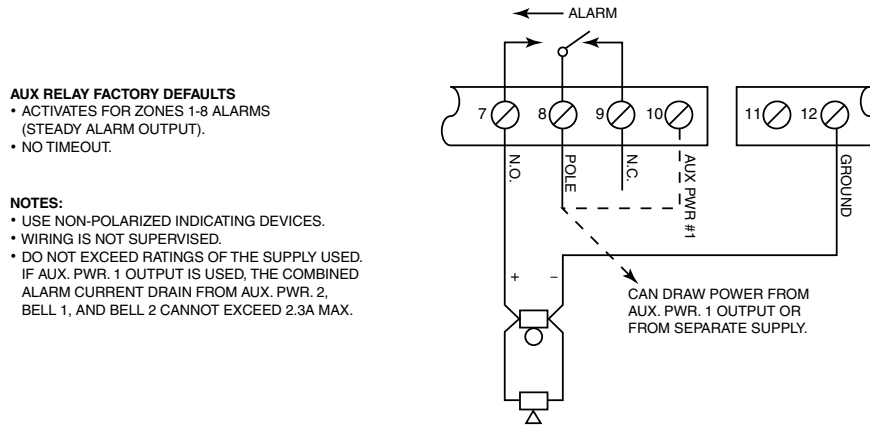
AUX RELAY FACTORY DEFAULTS
• ACTIVATES FOR ZONES 1-8 ALARMS (STEADY ALARM OUTPUT).
• NO TIMEOUT.

NOTES:
• USE NON-POLARIZED INDICATING DEVICES.
• WIRING IS NOT SUPERVISED.
• DO NOT EXCEED RATINGS OF THE SUPPLY USED. IF AUX. PWR. 1 OUTPUT IS USED, THE COMBINED ALARM CURRENT DRAIN FROM AUX. PWR. 2, BELL 1, AND BELL 2 CANNOT EXCEED 2.3A MAX.

ALARM

7 8 9 10 11 12

N.O.
POLE
N.C.
AUX PWR #1
GROUND

+ –

CAN DRAW POWER FROM AUX. PWR. 1 OUTPUT OR FROM SEPARATE SUPPLY.